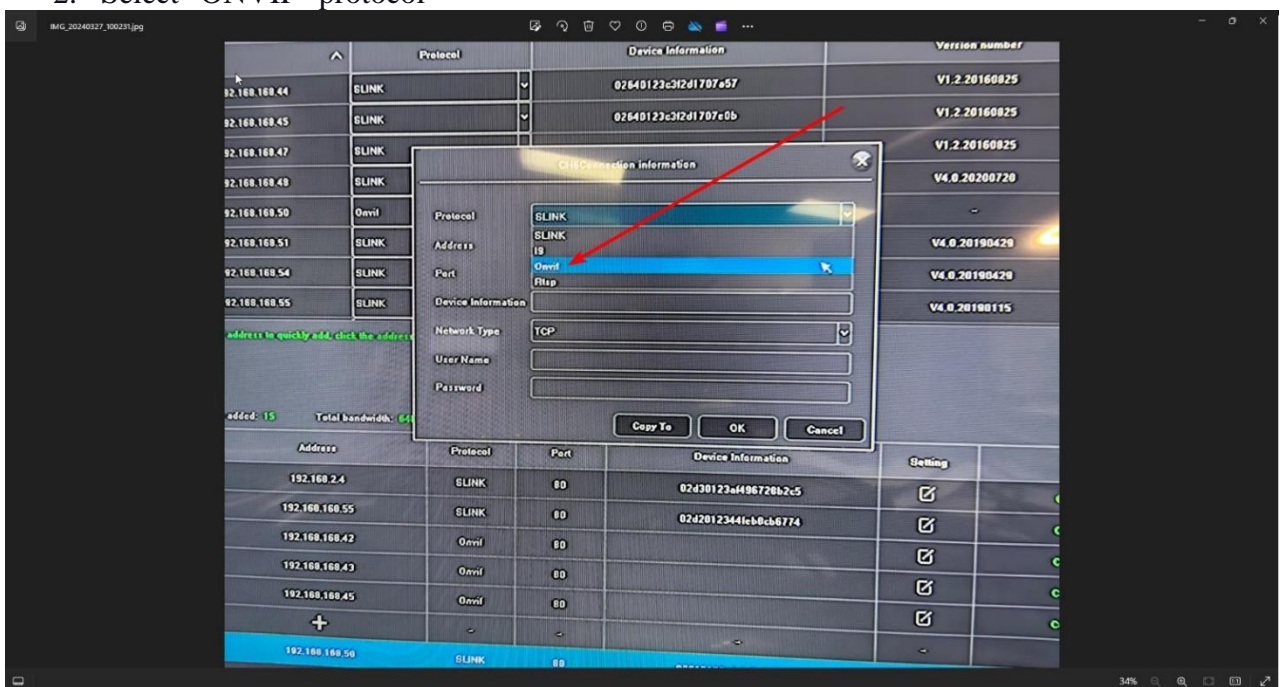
2. Select "ONVIF" protocol

IMG_20240327_100231.jpg

| | Protocol | Device Information | Version number |
|---|---|---|---|
| 92.168.168.44 | SLINK | 02640123c3f2d1707e57 | V1.2.20160825 |
| 92.168.168.45 | SLINK | 02640123c3f2d1707e0b | V1.2.20160825 |
| 92.168.168.47 | SLINK | | V1.2.20160825 |
| 92.168.168.48 | SLINK | | V4.0.20200720 |
| 92.168.168.50 | Onvif | | - |
| 92.168.168.51 | SLINK | | V4.0.20190429 |
| 92.168.168.54 | SLINK | | V4.0.20190429 |
| 92.168.168.55 | SLINK | | V4.0.20190115 |

address to quickly add, click the address

added: 15 Total bandwidth: 64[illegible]

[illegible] Connection information

Protocol SLINK
SLINK
I9
Onvif
Rtsp
Address
Port
Device Information
Network Type TCP
User Name
Password

Copy To OK Cancel

| Address | Protocol | Port | Device Information | Setting |
|---|---|---|---|---|
| 192.168.2.4 | SLINK | 80 | 02d30123af496728b2c5 | |
| 192.168.168.55 | SLINK | 80 | 02d2012344feb0cb6774 | |
| 192.168.168.42 | Onvif | 80 | | |
| 192.168.168.43 | Onvif | 80 | | |
| 192.168.168.45 | Onvif | 80 | | |
| + | - | - | - | - |
| 192.168.168.50 | SLINK | 80 | | |

34%